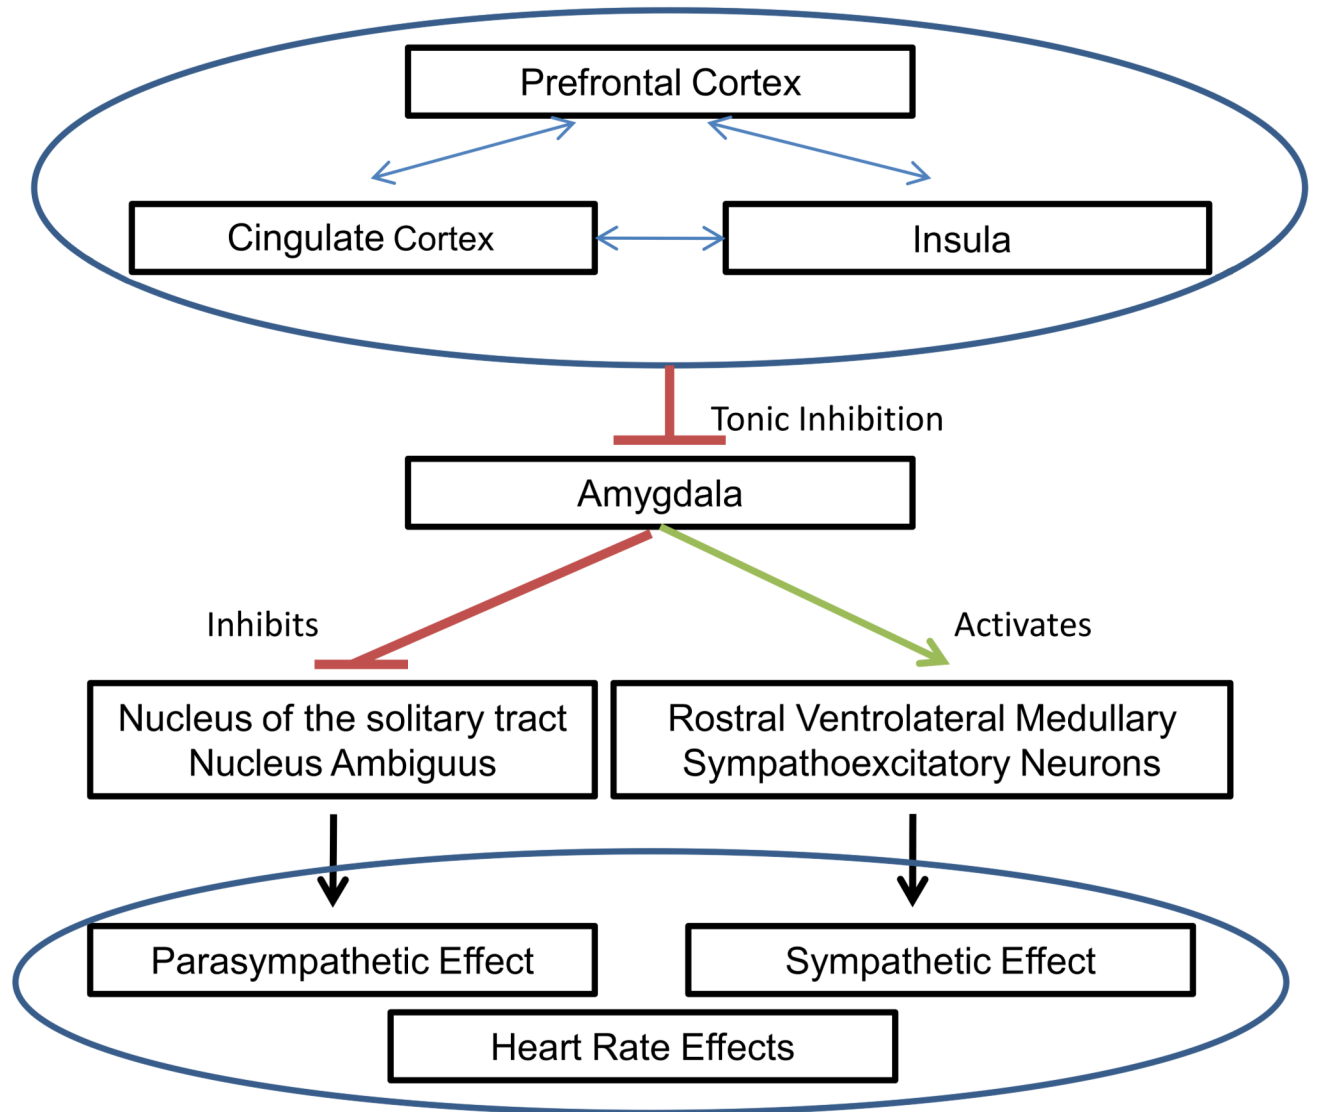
Prefrontal Cortex

Cingulate Cortex

Insula

Tonic Inhibition

Amygdala

Inhibits

Activates

Nucleus of the solitary tract
Nucleus Ambiguus

Rostral Ventrolateral Medullary
Sympathoexcitatory Neurons

Parasympathetic Effect

Sympathetic Effect

Heart Rate Effects